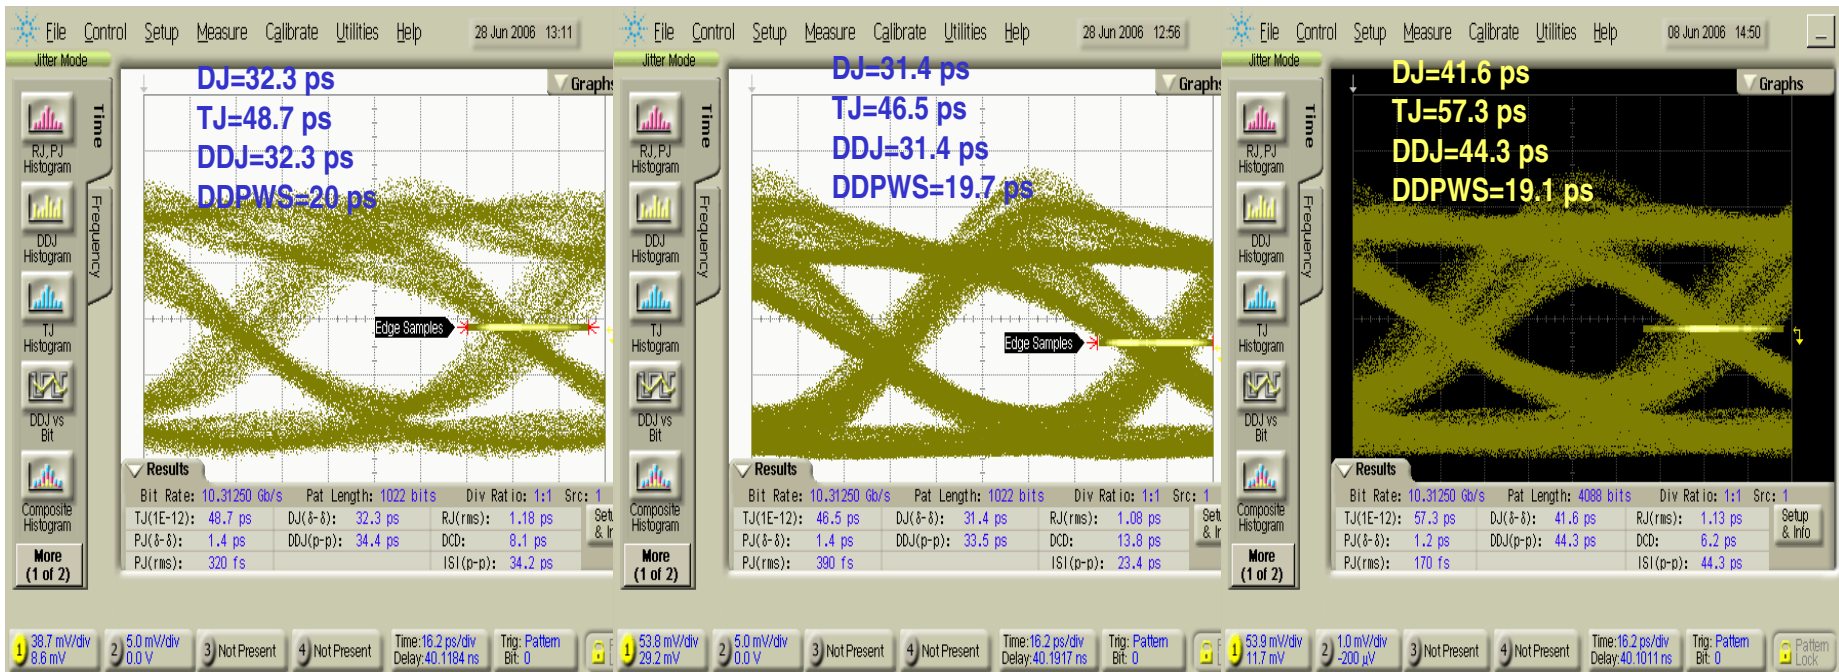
File Control Setup Measure Calibrate Utilities Help 28 Jun 2006 13:11

Jitter Mode

RJ, PJ Histogram

DDJ Histogram

TJ Histogram

DDJ vs Bit

Composite Histogram

More (1 of 2)

Time

Frequency

Graphs

DJ=32.3 ps
TJ=48.7 ps
DDJ=32.3 ps
DDPWS=20 ps

Edge Samples

Results

| Bit Rate: 10.31250 Gb/s | Pat Length: 1022 bits | Div Ratio: 1:1 | Src: 1 |
|---|---|---|---|
| TJ(1E-12): 48.7 ps | DJ(δ-δ): 32.3 ps | RJ(rms): 1.18 ps | Setu & In |
| PJ(δ-δ): 1.4 ps | DDJ(p-p): 34.4 ps | DCD: 8.1 ps | |
| PJ(rms): 320 fs | | ISI(p-p): 34.2 ps | |

1 38.7 mV/div 8.6 mV | 2 5.0 mV/div 0.0 V | 3 Not Present | 4 Not Present | Time: 16.2 ps/div Delay: 40.1184 ns | Trig: Pattern Bit: 0

File Control Setup Measure Calibrate Utilities Help 28 Jun 2006 12:56

Jitter Mode

RJ, PJ Histogram

DDJ Histogram

TJ Histogram

DDJ vs Bit

Composite Histogram

More (1 of 2)

Time

Frequency

Graphs

DJ=31.4 ps
TJ=46.5 ps
DDJ=31.4 ps
DDPWS=19.7 ps

Edge Samples

Results

| Bit Rate: 10.31250 Gb/s | Pat Length: 1022 bits | Div Ratio: 1:1 | Src: 1 |
|---|---|---|---|
| TJ(1E-12): 46.5 ps | DJ(δ-δ): 31.4 ps | RJ(rms): 1.08 ps | Setu & In |
| PJ(δ-δ): 1.4 ps | DDJ(p-p): 33.5 ps | DCD: 13.8 ps | |
| PJ(rms): 390 fs | | ISI(p-p): 23.4 ps | |

1 53.8 mV/div 29.2 mV | 2 5.0 mV/div 0.0 V | 3 Not Present | 4 Not Present | Time: 16.2 ps/div Delay: 40.1917 ns | Trig: Pattern Bit: 0

File Control Setup Measure Calibrate Utilities Help 08 Jun 2006 14:50

Jitter Mode

RJ, PJ Histogram

DDJ Histogram

TJ Histogram

DDJ vs Bit

Composite Histogram

More (1 of 2)

Time

Frequency

Graphs

DJ=41.6 ps
TJ=57.3 ps
DDJ=44.3 ps
DDPWS=19.1 ps

Results

| Bit Rate: 10.31250 Gb/s | Pat Length: 4088 bits | Div Ratio: 1:1 | Src: 1 |
|---|---|---|---|
| TJ(1E-12): 57.3 ps | DJ(δ-δ): 41.6 ps | RJ(rms): 1.13 ps | Setup & Info |
| PJ(δ-δ): 1.2 ps | DDJ(p-p): 44.3 ps | DCD: 6.2 ps | |
| PJ(rms): 170 fs | | ISI(p-p): 44.3 ps | |

1 53.9 mV/div 11.7 mV | 2 1.0 mV/div -200 µV | 3 Not Present | 4 Not Present | Time: 16.2 ps/div Delay: 40.1011 ns | Trig: Pattern Bit: 0 | Pattern Lock